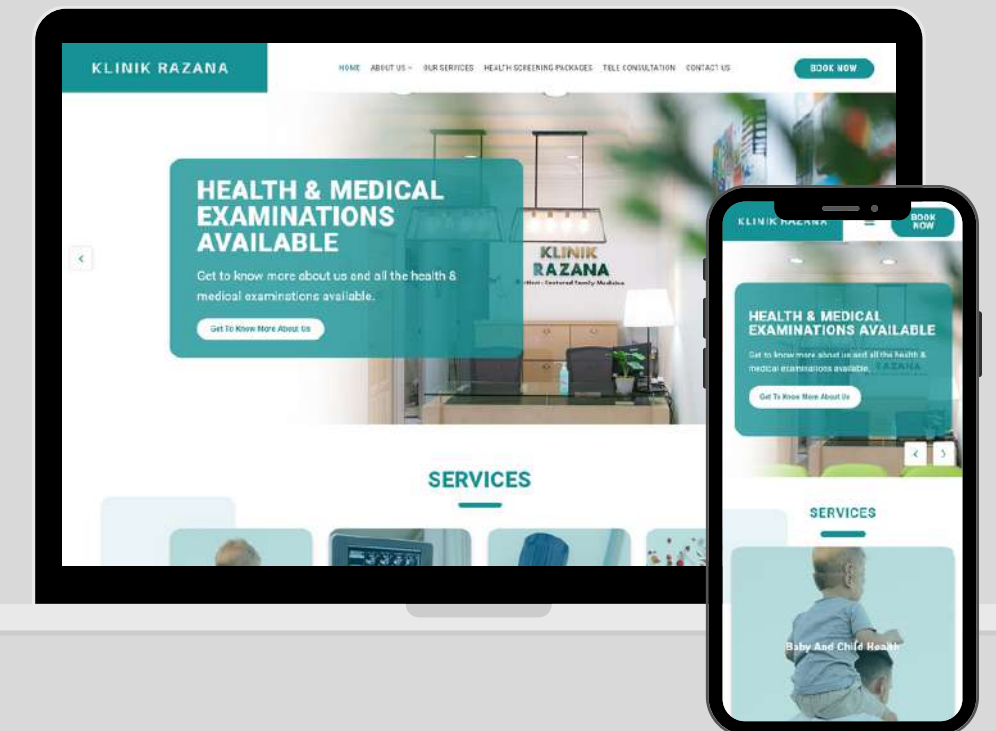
KLINIK RAZANA

HOME ABOUT US OUR SERVICES HEALTH SCREENING PACKAGES TELE CONSULTATION CONTACT US

BOOK NOW

HEALTH & MEDICAL EXAMINATIONS AVAILABLE

Get to know more about us and all the health & medical examinations available.

Get To Know More About Us

KLINIK RAZANA

SERVICES

KLINIK RAZANA

BOOK NOW

HEALTH & MEDICAL EXAMINATIONS AVAILABLE

Get to know more about us and all the health & medical examinations available.

Get To Know More About Us

SERVICES

Baby And Child Health